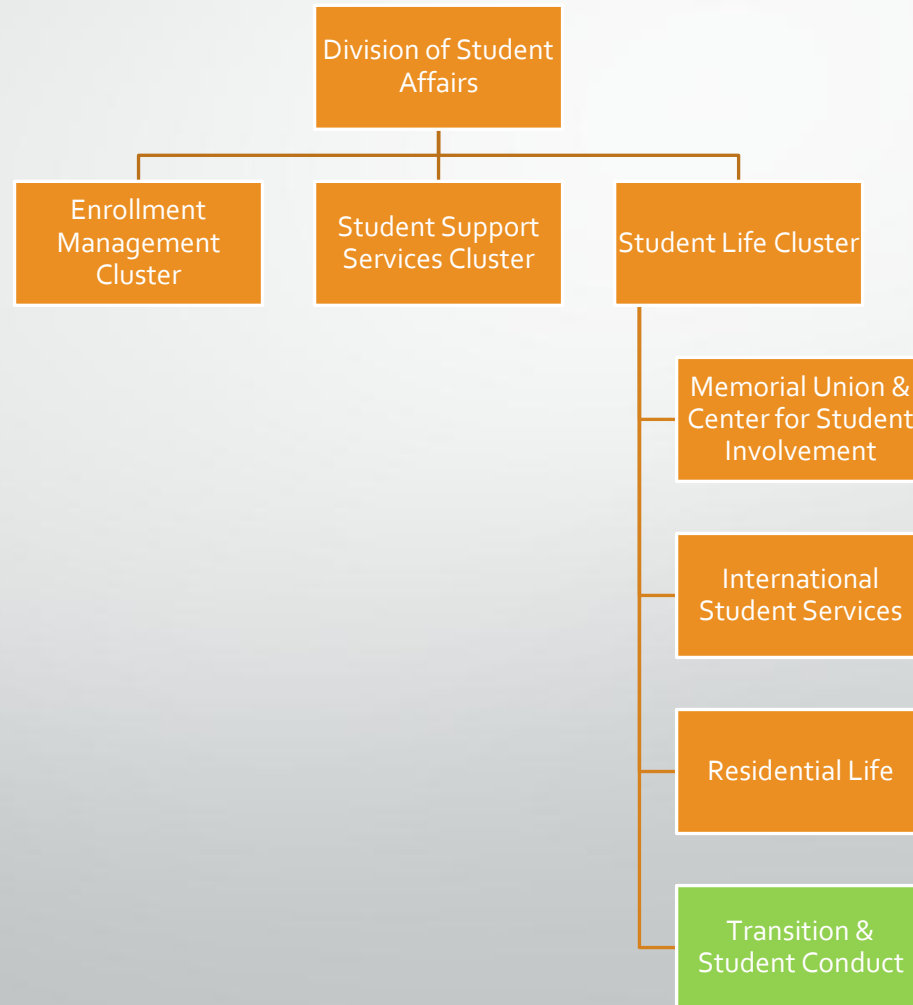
Division of Student Affairs

Enrollment Management Cluster

Student Support Services Cluster

Student Life Cluster

Memorial Union & Center for Student Involvement

International Student Services

Residential Life

Transition & Student Conduct